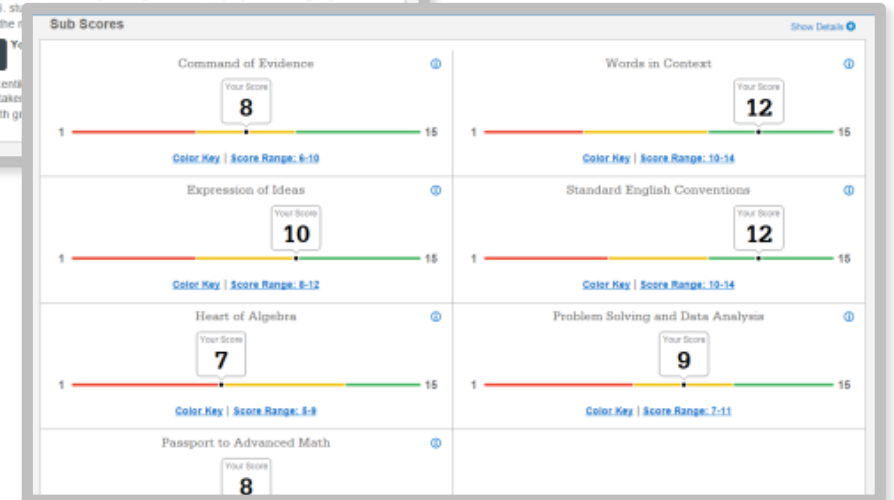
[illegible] sta
the r
Y
enti
take
th g

Sub Scores

Show Details

Command of Evidence

Your Score
8

1 15

Color Key | Score Range: 6-10

Words in Context

Your Score
12

1 15

Color Key | Score Range: 10-14

Expression of Ideas

Your Score
10

1 15

Color Key | Score Range: 8-12

Standard English Conventions

Your Score
12

1 15

Color Key | Score Range: 10-14

Heart of Algebra

Your Score
7

1 15

Color Key | Score Range: 5-9

Problem Solving and Data Analysis

Your Score
9

1 15

Color Key | Score Range: 7-11

Passport to Advanced Math

Your Score
8